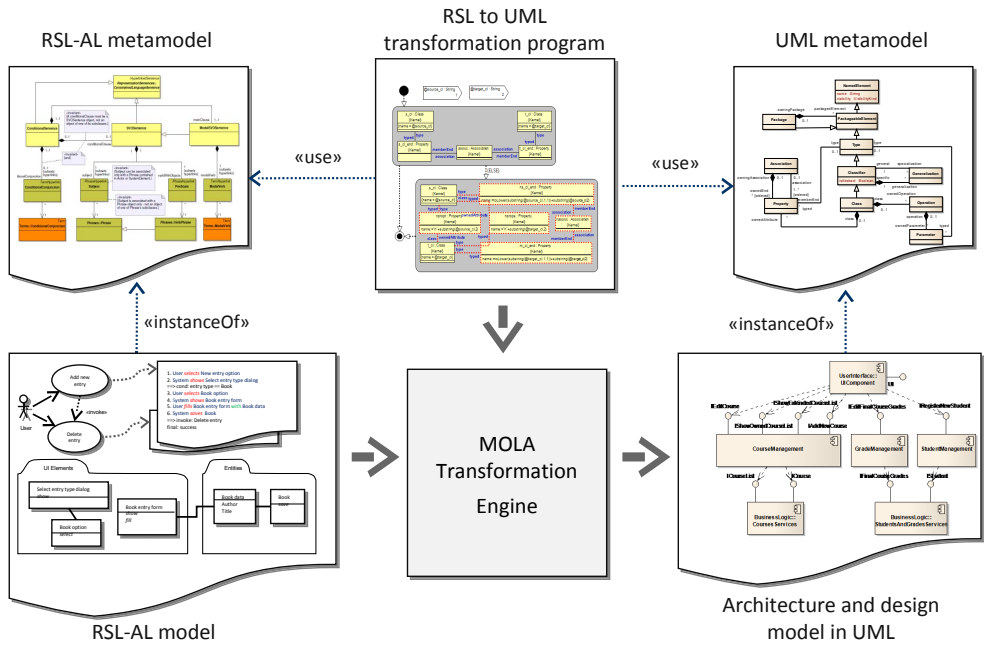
RSL-AL metamodel

RSL to UML transformation program

UML metamodel

«use»

«use»

«instanceOf»

«instanceOf»

Add new entry

«invoke»

User

Delete entry

1. User selects New entry option
2. System shows Select entry type dialog
=>cond: entry type == Book
3. User selects Book option
4. System shows Book entry form
5. User fills Book entry form with Book data
6. System saves Book
=>invoke: Delete entry
Final: success

UI Elements

Select entry type dialog
show

Book option
select

Book entry form
show
fill

Entities

Book data
Author
Title

Book
save

MOLA Transformation Engine

UserInterface::UIComponent

IEditCourse

IShowOwnedCourseList

IAddNewCourse

IEditFinalCourseGrades

IRegisterNewStudent

CourseManagement

GradeManagement

StudentManagement

ICourseList

ICourse

IFinalCourseGrades

IStudent

BusinessLogic::Courses Services

BusinessLogic::StudentsAndGradesServices

RSL-AL model

Architecture and design model in UML